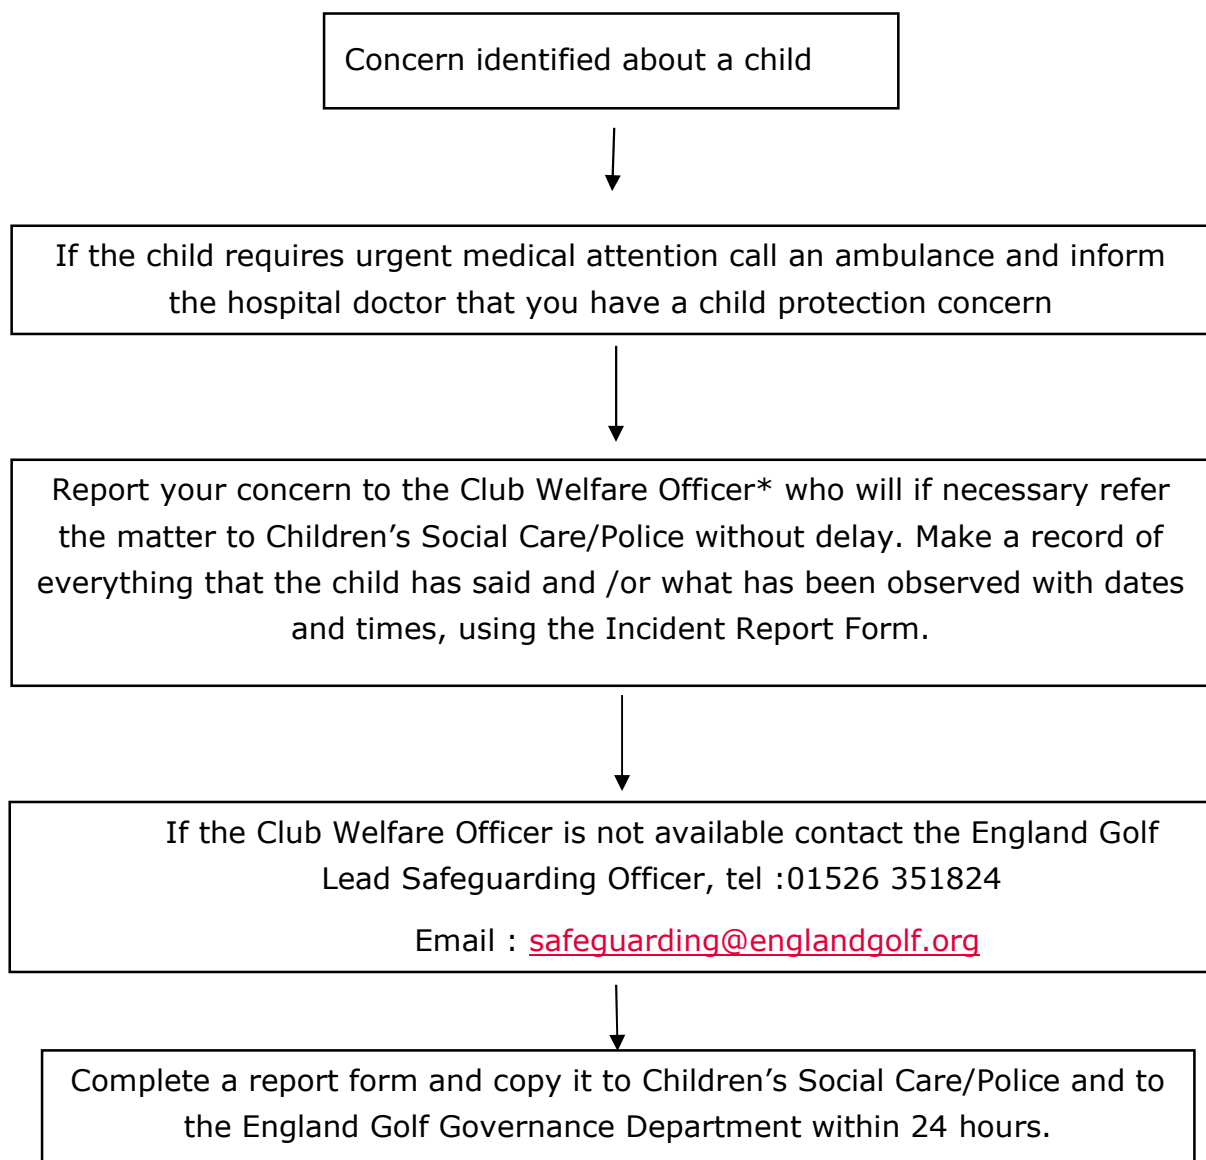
Concern identified about a child

If the child requires urgent medical attention call an ambulance and inform the hospital doctor that you have a child protection concern

Report your concern to the Club Welfare Officer* who will if necessary refer the matter to Children’s Social Care/Police without delay. Make a record of everything that the child has said and /or what has been observed with dates and times, using the Incident Report Form.

If the Club Welfare Officer is not available contact the England Golf Lead Safeguarding Officer, tel :01526 351824

Email : safeguarding@englandgolf.org

Complete a report form and copy it to Children’s Social Care/Police and to the England Golf Governance Department within 24 hours.